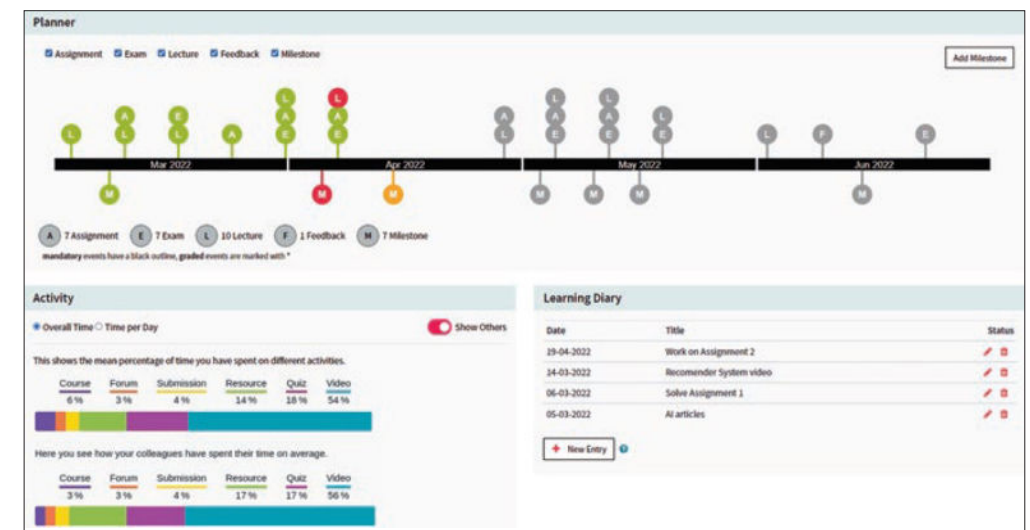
Planner

Assignment Exam Lecture Feedback Milestone

Add Milestone

L L A L E L A E A L L E L A E L A E A L L A E A L E L E L F E

Mar 2022 Apr 2022 May 2022 Jun 2022

M M M M M M M

A 7 Assignment E 7 Exam L 10 Lecture F 1 Feedback M 7 Milestone

mandatory events have a black outline, graded events are marked with *

Activity

Overall Time Time per Day

Show Others

This shows the mean percentage of time you have spent on different activities.

| Course | Forum | Submission | Resource | Quiz | Video |
|---|---|---|---|---|---|
| 6 % | 3 % | 4 % | 14 % | 18 % | 54 % |

Here you see how your colleagues have spent their time on average.

| Course | Forum | Submission | Resource | Quiz | Video |
|---|---|---|---|---|---|
| 3 % | 3 % | 4 % | 17 % | 17 % | 56 % |

Learning Diary

| Date | Title | Status |
|---|---|---|
| 29-04-2022 | Work on Assignment 2 | |
| 24-03-2022 | Recomender System video | |
| 06-03-2022 | Solve Assignment 1 | |
| 05-03-2022 | AI articles | |

+ New Entry